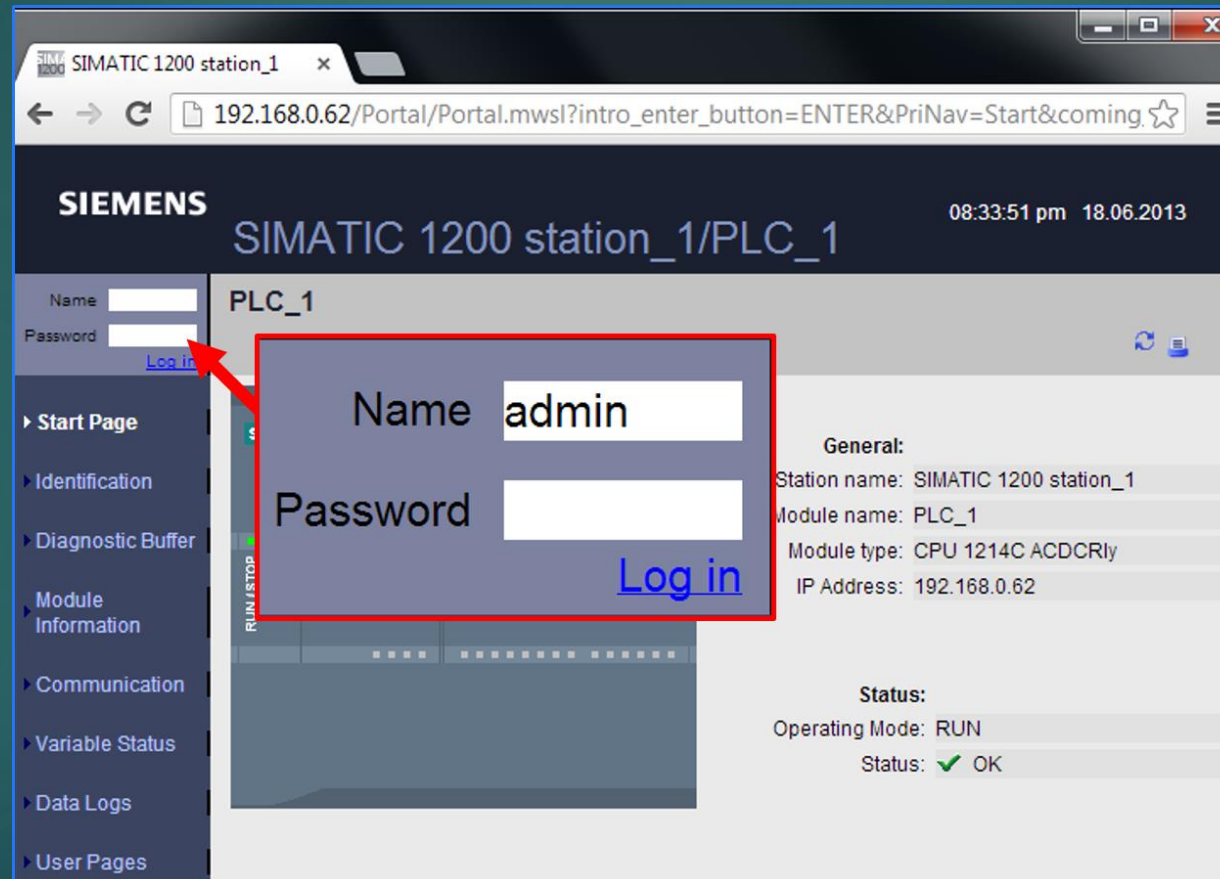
SIMATIC 1200 station_1 ×

192.168.0.62/Portal/Portal.mwsl?intro_enter_button=ENTER&PriNav=Start&coming

SIEMENS

SIMATIC 1200 station_1/PLC_1

08:33:51 pm 18.06.2013

Name
Password
Log in

PLC_1

Name admin
Password
Log in

Start Page
Identification
Diagnostic Buffer
Module Information
Communication
Variable Status
Data Logs
User Pages

RUN / STOP

General:
Station name: SIMATIC 1200 station_1
Module name: PLC_1
Module type: CPU 1214C ACDCRly
IP Address: 192.168.0.62

Status:
Operating Mode: RUN
Status: OK